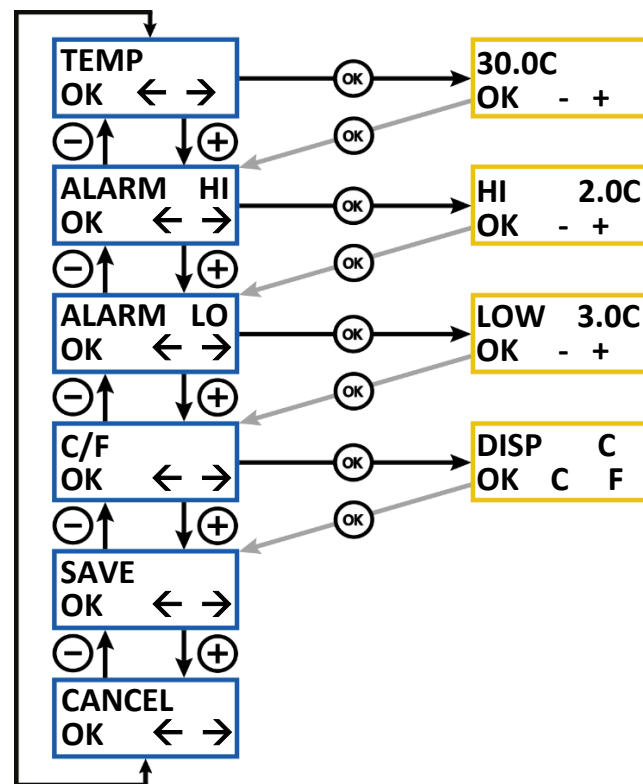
TEMP
OK ← →

OK

30.0C
OK - +

OK

⊖ ⊕

ALARM HI
OK ← →

OK

HI 2.0C
OK - +

OK

⊖ ⊕

ALARM LO
OK ← →

OK

LOW 3.0C
OK - +

OK

⊖ ⊕

C/F
OK ← →

OK

DISP C
OK C F

OK

⊖ ⊕

SAVE
OK ← →

⊖ ⊕

CANCEL
OK ← →